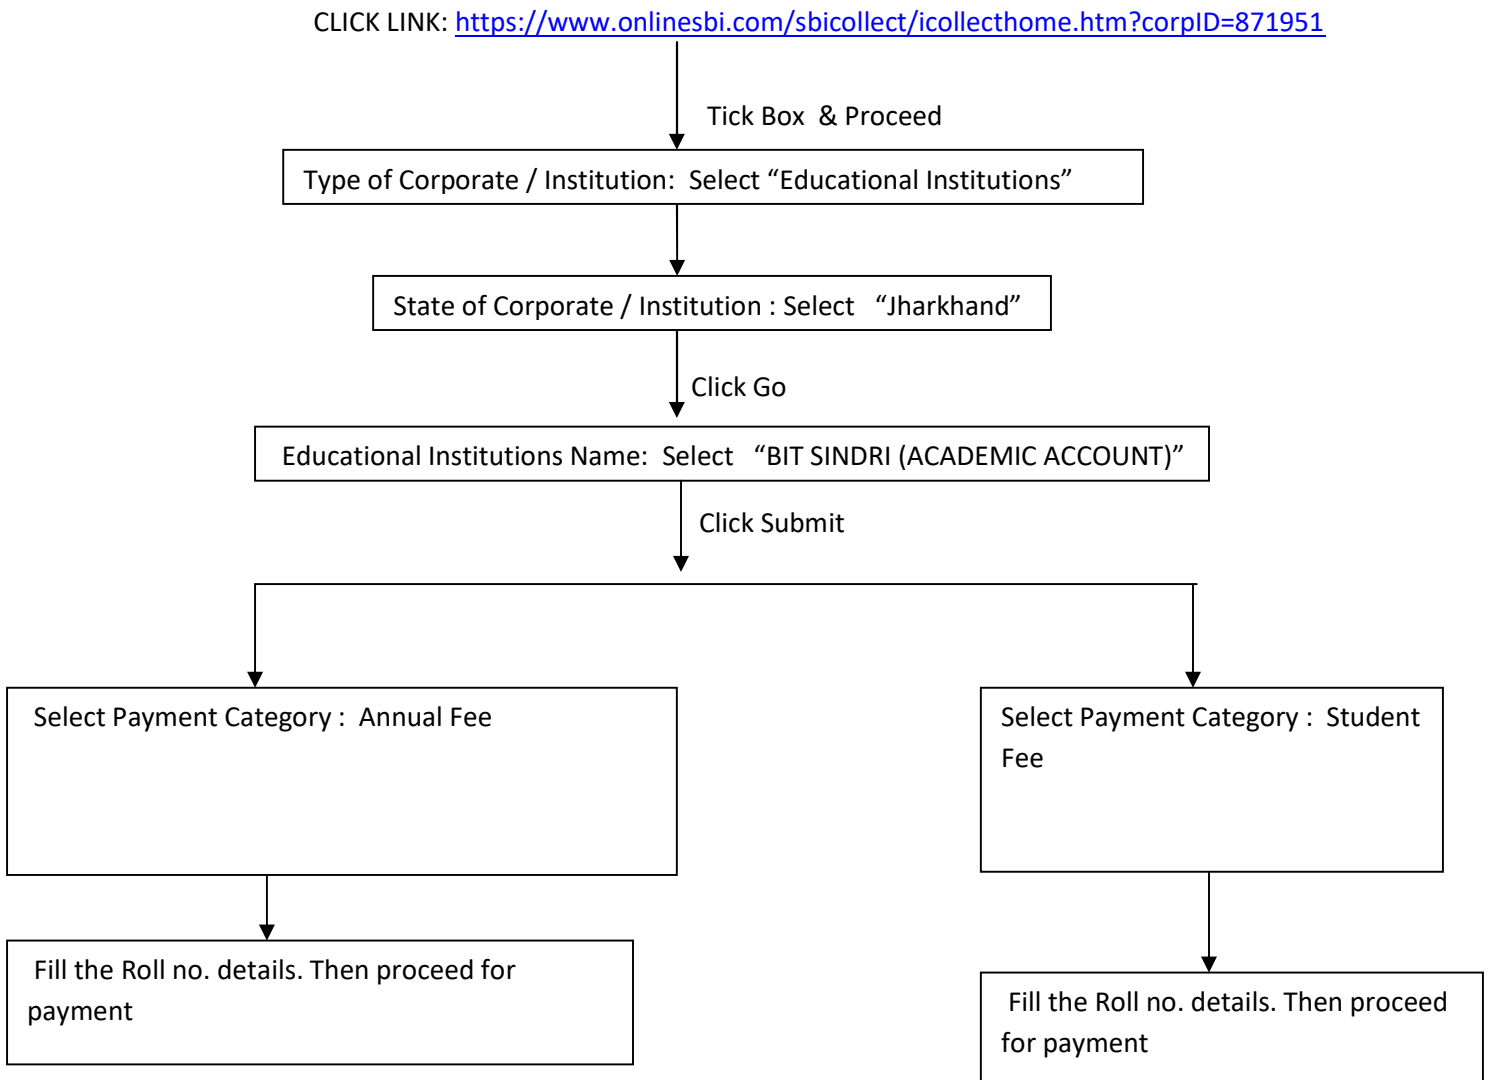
CLICK LINK: https://www.onlinesbi.com/sbicollect/icollecthome.htm?corpID=871951

Tick Box & Proceed

Type of Corporate / Institution: Select “Educational Institutions”

State of Corporate / Institution : Select “Jharkhand”

Click Go

Educational Institutions Name: Select “BIT SINDRI (ACADEMIC ACCOUNT)”

Click Submit

Select Payment Category : Annual Fee

Fill the Roll no. details. Then proceed for payment

Select Payment Category : Student Fee

Fill the Roll no. details. Then proceed for payment